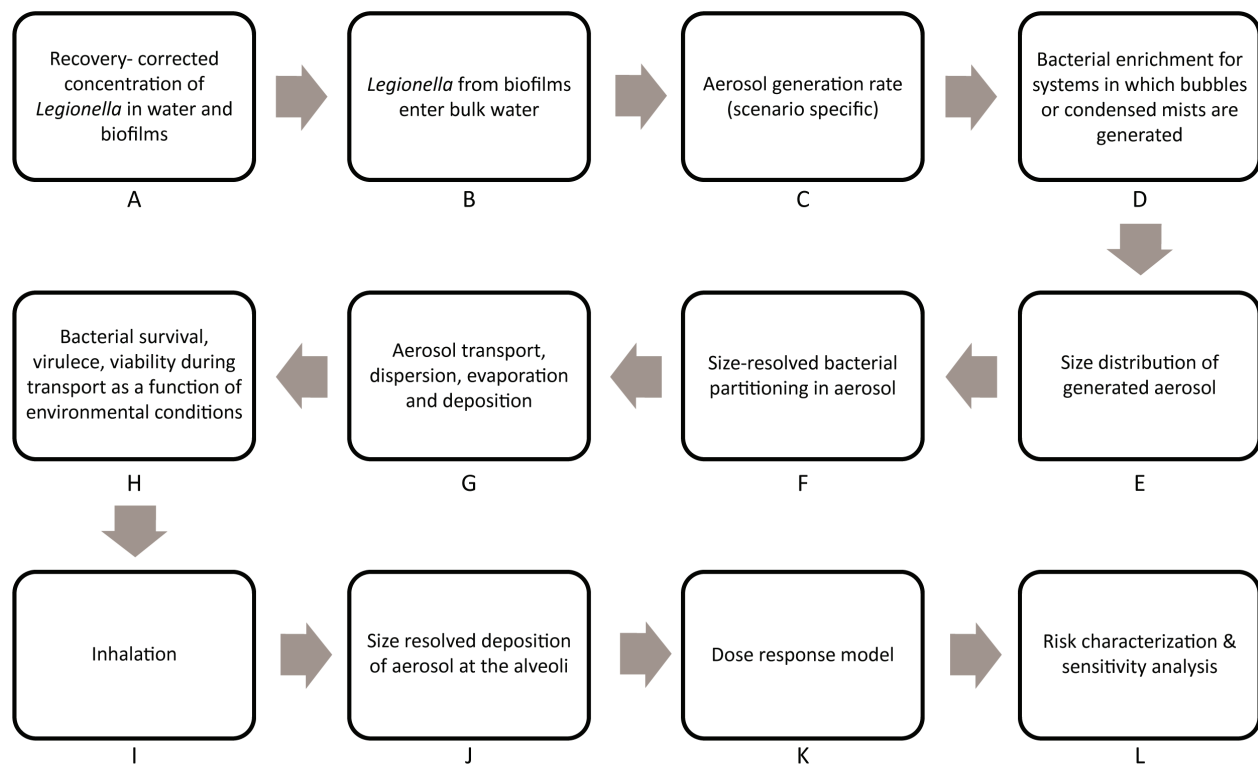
Recovery- corrected concentration of Legionella in water and biofilms

A

Legionella from biofilms enter bulk water

B

Aerosol generation rate (scenario specific)

C

Bacterial enrichment for systems in which bubbles or condensed mists are generated

D

Size distribution of generated aerosol

E

Size-resolved bacterial partitioning in aerosol

F

Aerosol transport, dispersion, evaporation and deposition

G

Bacterial survival, virulece, viability during transport as a function of environmental conditions

H

Inhalation

I

Size resolved deposition of aerosol at the alveoli

J

Dose response model

K

Risk characterization & sensitivity analysis

L